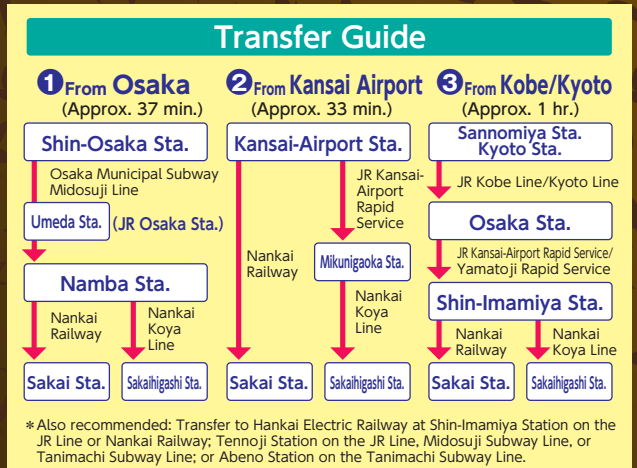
Transfer Guide

1 From Osaka
(Approx. 37 min.)

Shin-Osaka Sta.

Osaka Municipal Subway Midosuji Line

Umeda Sta. (JR Osaka Sta.)

Namba Sta.

Nankai Railway

Nankai Koya Line

Sakai Sta.

Sakaihigashi Sta.

2 From Kansai Airport
(Approx. 33 min.)

Kansai-Airport Sta.

JR Kansai-Airport Rapid Service

Nankai Railway

Mikunigaoka Sta.

Nankai Koya Line

Sakai Sta.

Sakaihigashi Sta.

3 From Kobe/Kyoto
(Approx. 1 hr.)

Sannomiya Sta.
Kyoto Sta.

JR Kobe Line/Kyoto Line

Osaka Sta.

JR Kansai-Airport Rapid Service/
Yamatoji Rapid Service

Shin-Imamiya Sta.

Nankai Railway

Nankai Koya Line

Sakai Sta.

Sakaihigashi Sta.

*Also recommended: Transfer to Hankai Electric Railway at Shin-Imamiya Station on the JR Line or Nankai Railway; Tennoji Station on the JR Line, Midosuji Subway Line, or Tanimachi Subway Line; or Abeno Station on the Tanimachi Subway Line.